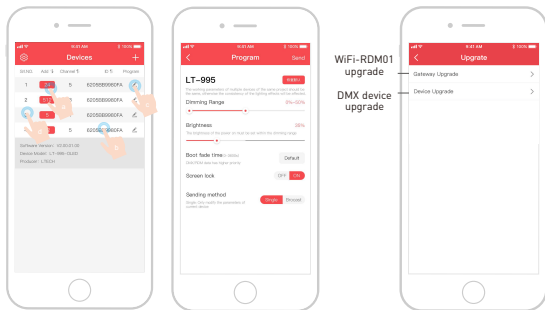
9:41 AM 100%

Devices

Add Channel ID Program

1 5 6205BB0000FA

2 5 6205BB0000FA

5 6205BB0000FA

5 6205BB0000FA

Software Version: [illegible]
Device Model: LT-995-XLRD
Producer: LTECH

9:41 AM 100%

Program Send

LT-995

Dimming Range 0%~50%

Brightness 50%

Boot fade time Default

Screen lock OFF ON

Sending method Single Record

9:41 AM 100%

Upgrade

Gateway Upgrade

Device Upgrade

WiFi-RDM01 upgrade

DMX device upgrade